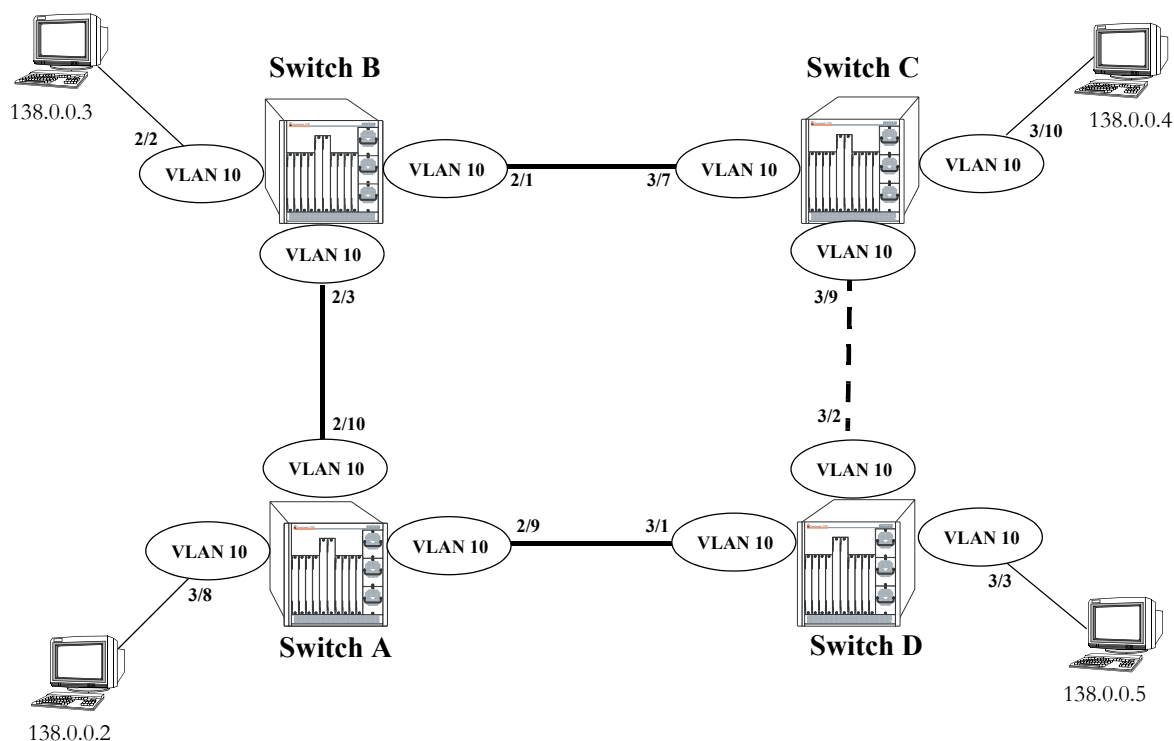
Switch B

Switch C

138.0.0.3

2/2

VLAN 10

VLAN 10

2/1

3/7

VLAN 10

VLAN 10

3/10

138.0.0.4

VLAN 10

VLAN 10

2/3

3/9

2/10

3/2

VLAN 10

VLAN 10

VLAN 10

VLAN 10

2/9

3/1

VLAN 10

VLAN 10

3/8

3/3

Switch A

Switch D

138.0.0.5

138.0.0.2